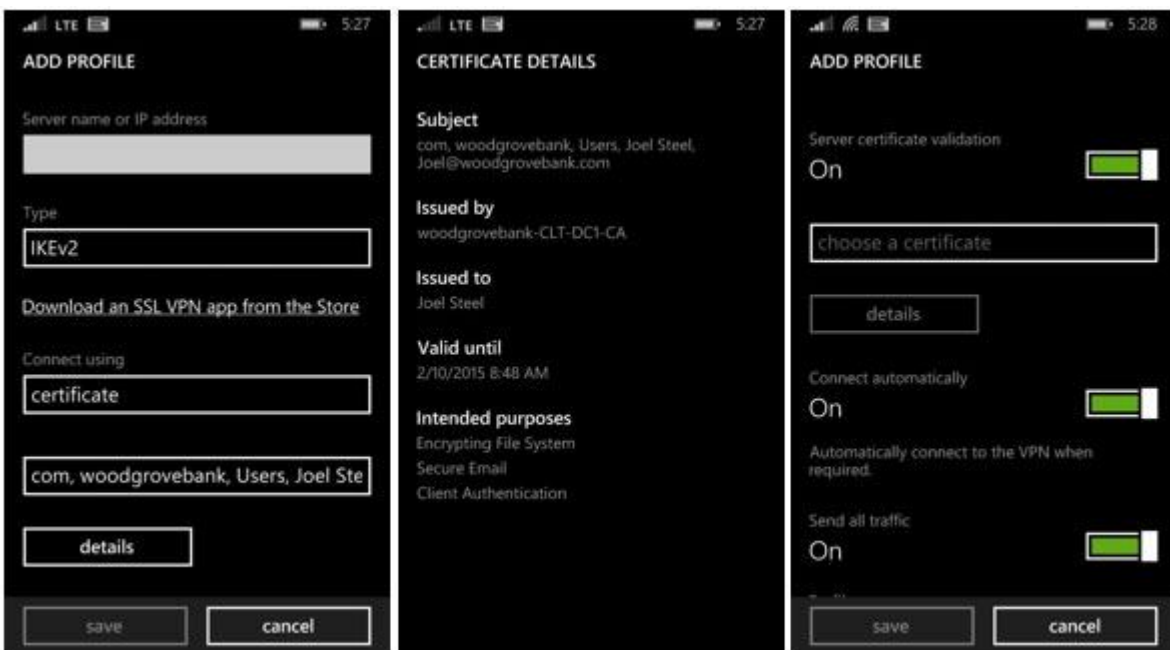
LTE 5:27

ADD PROFILE

Server name or IP address

Type

IKEv2

Download an SSL VPN app from the Store

Connect using

certificate

com, woodgrovebank, Users, Joel Ste

details

save

cancel

LTE 5:27

CERTIFICATE DETAILS

Subject

com, woodgrovebank, Users, Joel Steel, Joel@woodgrovebank.com

Issued by

woodgrovebank-CLT-DC1-CA

Issued to

Joel Steel

Valid until

2/10/2015 8:48 AM

Intended purposes

Encrypting File System

Secure Email

Client Authentication

5:28

ADD PROFILE

Server certificate validation

On

choose a certificate

details

Connect automatically

On

Automatically connect to the VPN when required.

Send all traffic

On

save

cancel